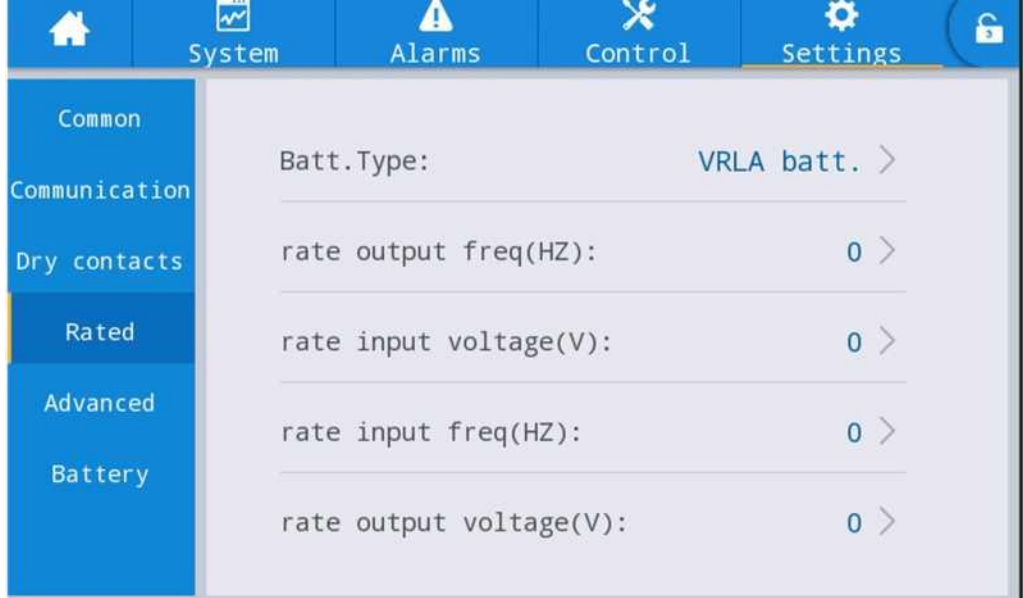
System Alarms Control Settings

Common
Communication
Dry contacts
Rated
Advanced
Battery

Batt.Type: VRLA batt. >

rate output freq(HZ): 0 >

rate input voltage(V): 0 >

rate input freq(HZ): 0 >

rate output voltage(V): 0 >